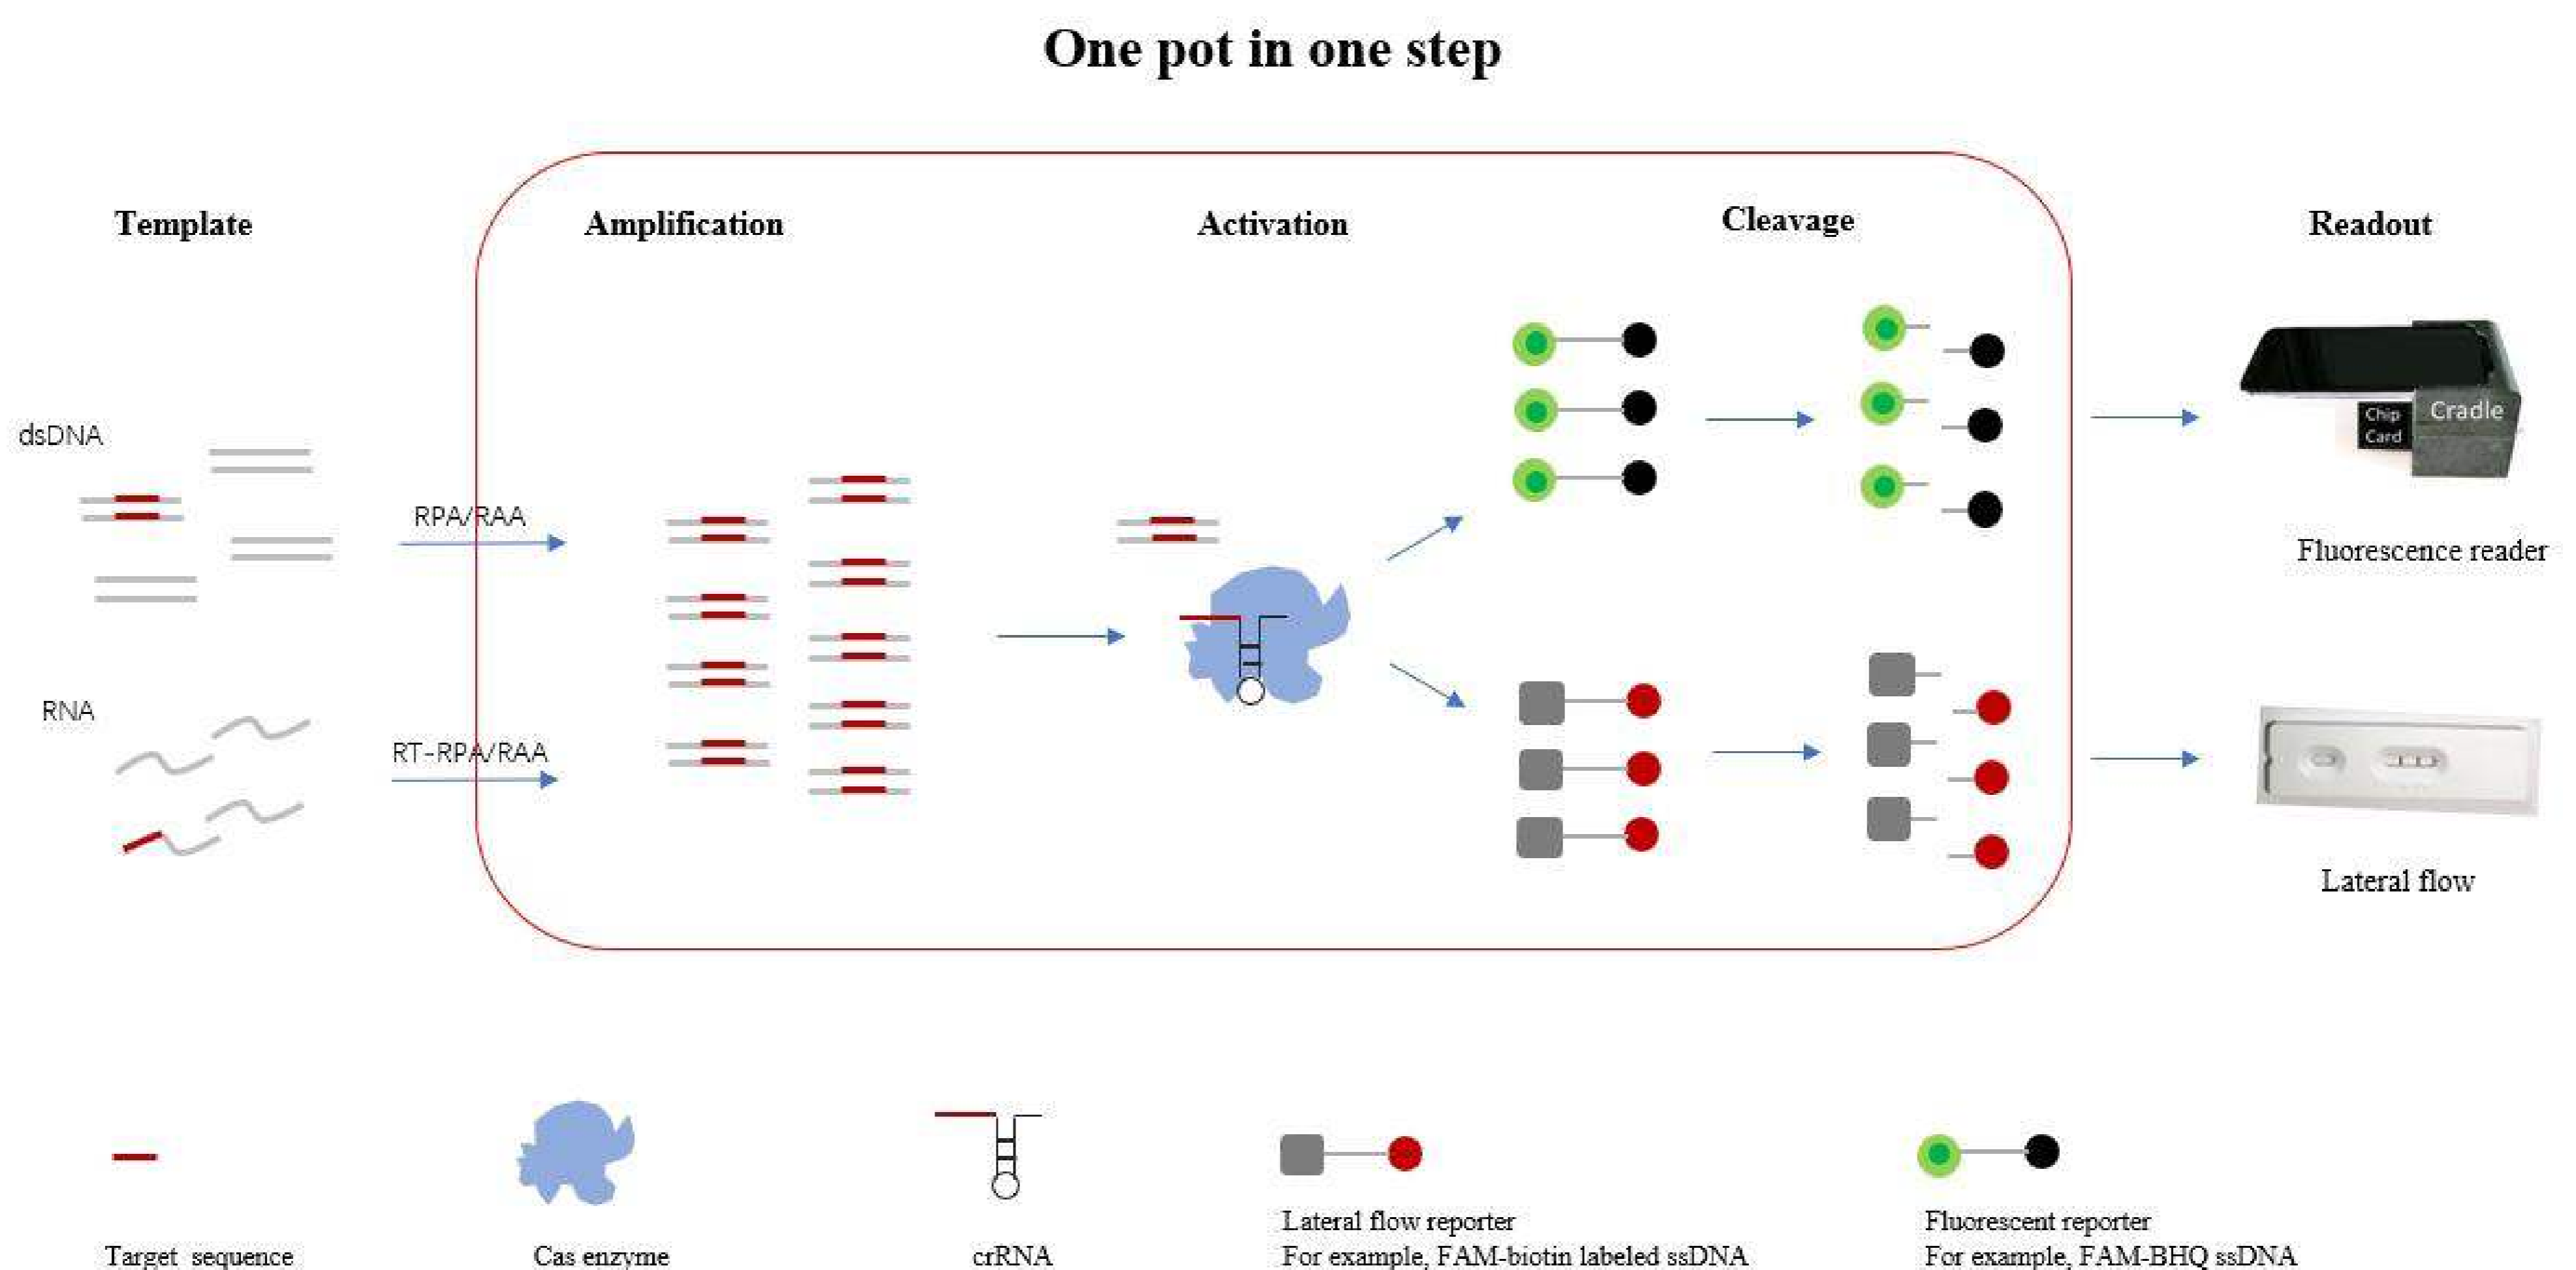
One pot in one step

Template

Amplification

Activation

Cleavage

Readout

dsDNA

RPA/RAA

RNA

RT-RPA/RAA

Chip Card

Cradle

Fluorescence reader

Lateral flow

Target sequence

Cas enzyme

crRNA

Lateral flow reporter
For example, FAM-biotin labeled ssDNA

Fluorescent reporter
For example, FAM-BHQ ssDNA